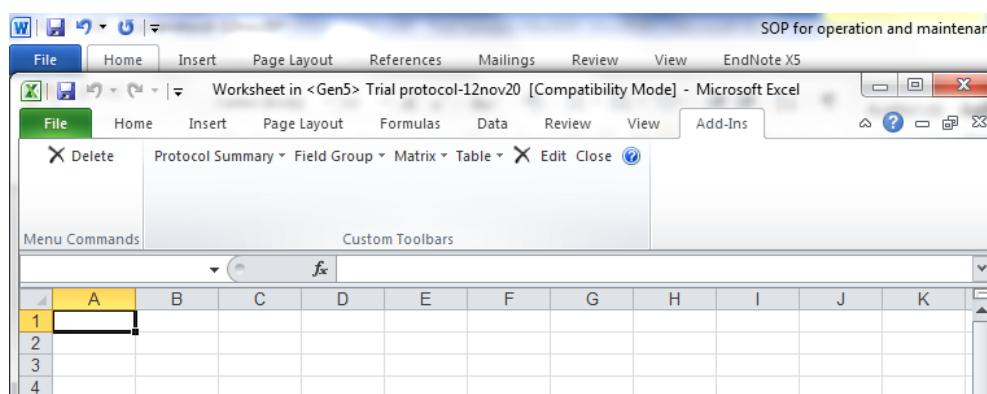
SOP for operation and maintenar

File Home Insert Page Layout References Mailings Review View EndNote X5

Worksheet in <Gen5> Trial protocol-12nov20 [Compatibility Mode] - Microsoft Excel

File Home Insert Page Layout Formulas Data Review View Add-Ins

Delete

Protocol Summary Field Group Matrix Table Edit Close

Menu Commands

Custom Toolbars

$f_x$

| | A | B | C | D | E | F | G | H | I | J | K |
|---|---|---|---|---|---|---|---|---|---|---|---|
| 1 | | | | | | | | | | | |
| 2 | | | | | | | | | | | |
| 3 | | | | | | | | | | | |
| 4 | | | | | | | | | | | |